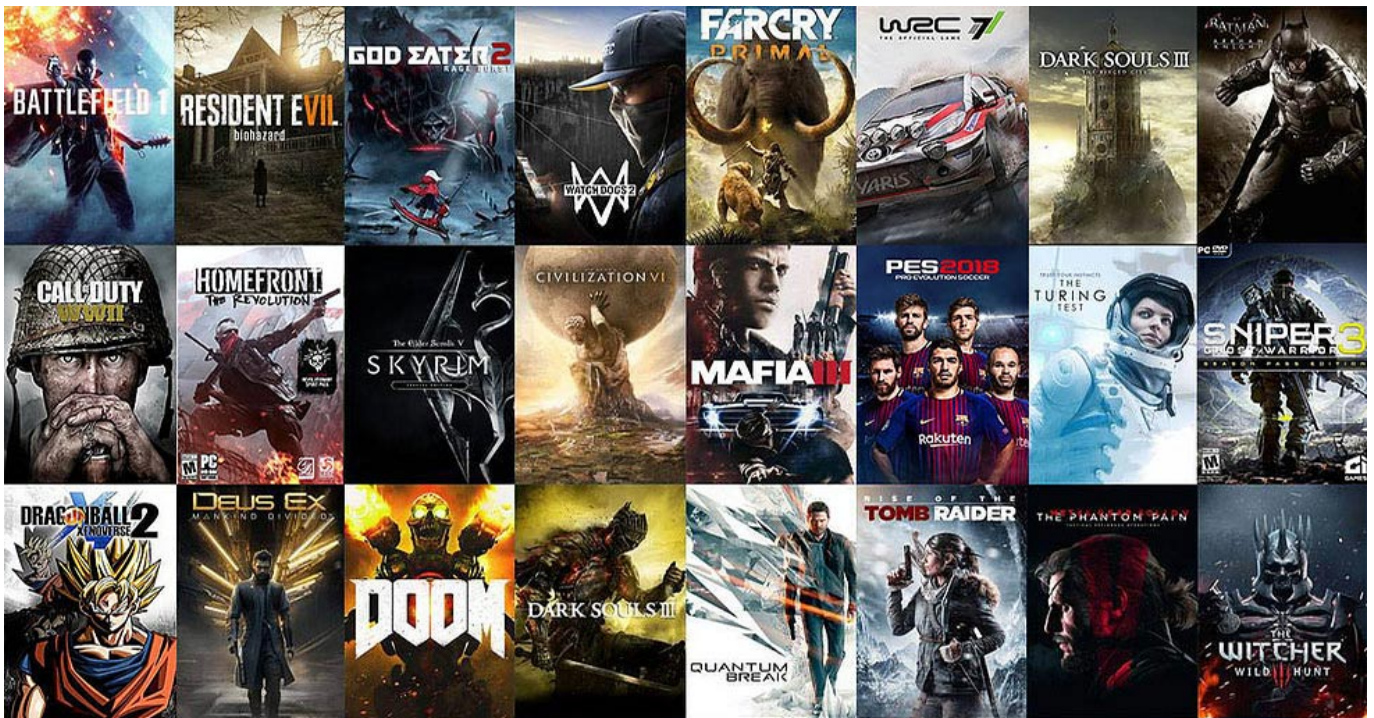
BATTLEFIELD 1

RESIDENT EVIL biohazard

GOD EATER 2 RAGE BURST

WATCH DOGS 2

FARCRY PRIMAL

WRC 7 THE OFFICIAL GAME

DARK SOULS III THE RINGED CITY

BATMAN ARKHAM KNIGHT

CALL OF DUTY WWII

HOMEFRONT THE REVOLUTION

PC

The Elder Scrolls V SKYRIM

CIVILIZATION VI

MAFIA III

PES 2018 PRO EVOLUTION SOCCER

Rakuten

TRUST YOUR INSTINCTS THE TURING TEST

PC DVD

SNIPER 3 GHOST WARRIOR SEASON PASS EDITION

CI GAMES

DRAGON BALL XENOVERSE 2

DEUS EX MANKIND DIVIDED

DOOM

DARK SOULS III

QUANTUM BREAK

RISE OF THE TOMB RAIDER

THE PHANTOM PAIN

THE WITCHER WILD HUNT